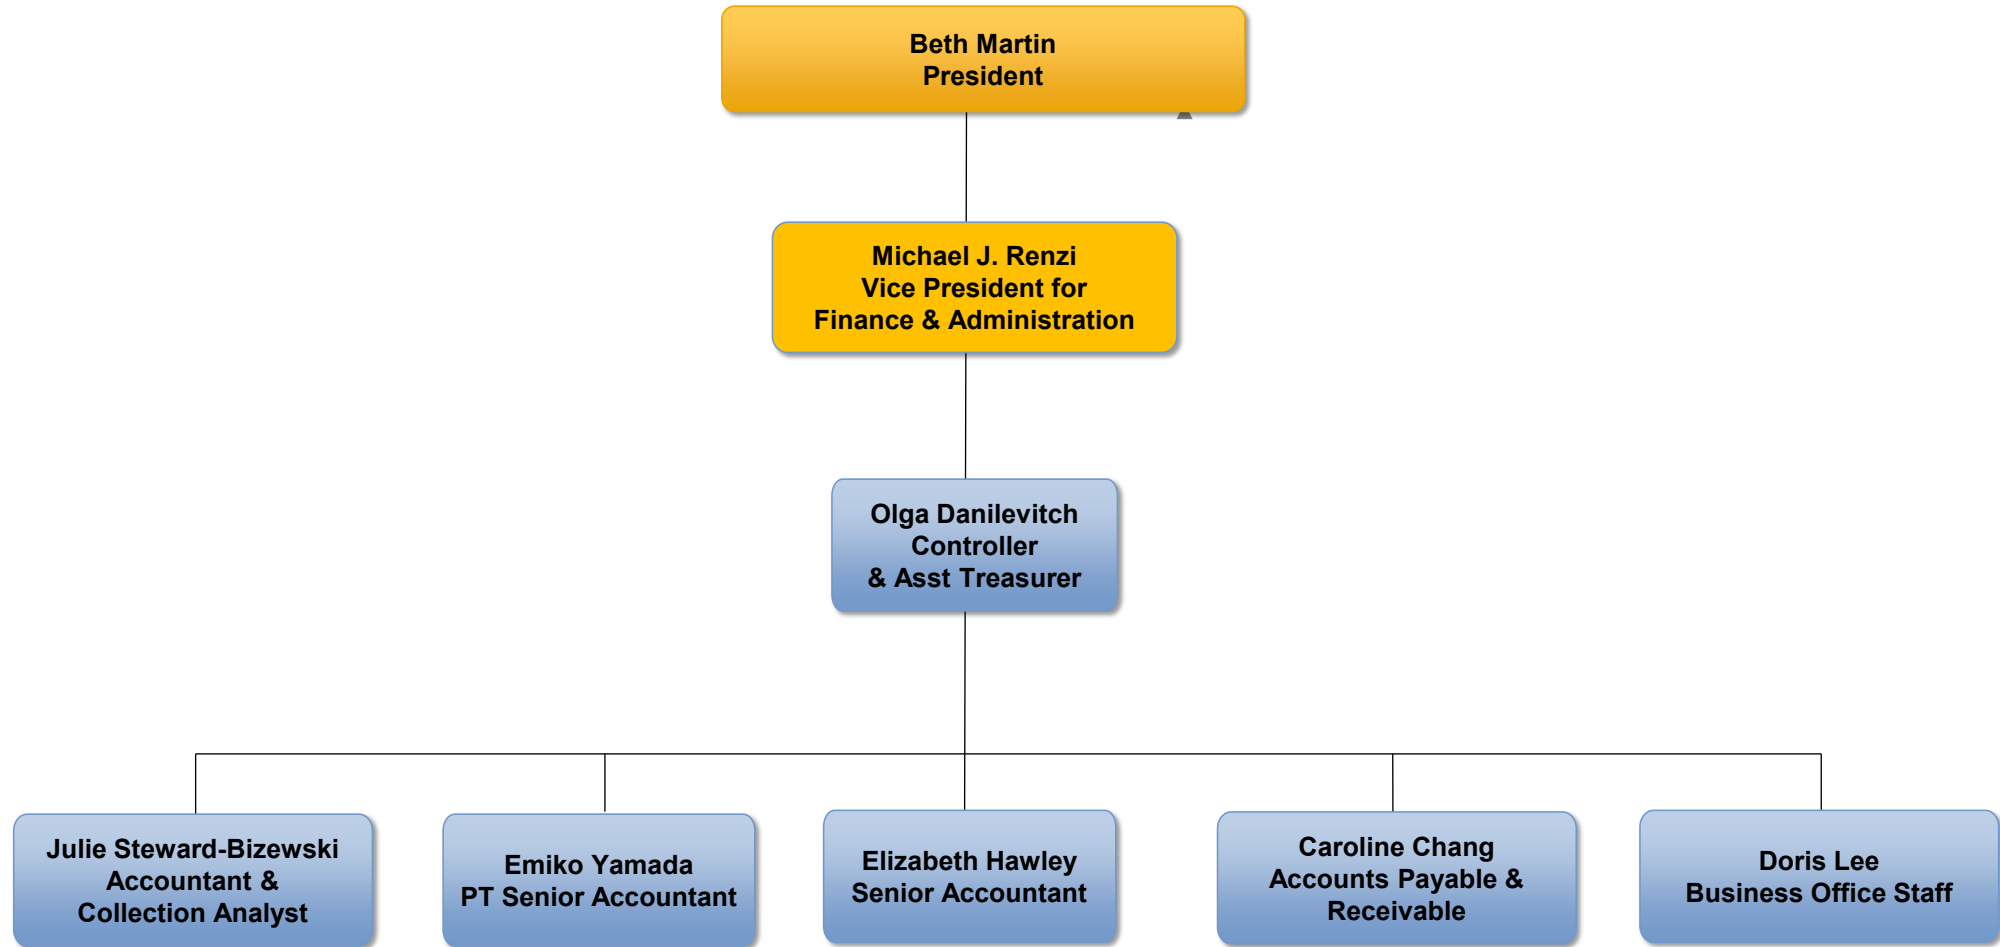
Beth Martin
President

Michael J. Renzi
Vice President for
Finance & Administration

Olga Danilevitch
Controller
& Asst Treasurer

Julie Steward-Bizewski
Accountant &
Collection Analyst

Emiko Yamada
PT Senior Accountant

Elizabeth Hawley
Senior Accountant

Caroline Chang
Accounts Payable &
Receivable

Doris Lee
Business Office Staff